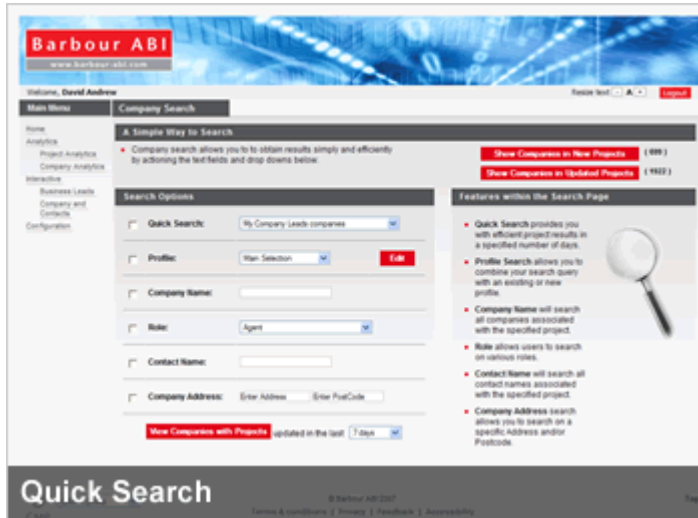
Barbour ABI
www.barbour-abi.com

Welcome, David Andrew

Resize text - A +

Logout

Main Menu

Company Search

Home
Analytics
Project Analytics
Company Analytics
Interactive
Business Leads
Company and Contacts
Configuration

A Simple Way to Search

Company search allows you to obtain results simply and efficiently by actioning the text fields and drop downs below.

Show Companies in New Projects ( 699 )

Show Companies in Updated Projects ( 1922 )

Search Options

Quick Search: My Company Leads companies

Profile: Main Selection Edit

Company Name:

Role: Agent

Contact Name:

Company Address: Enter Address Enter PostCode

View Companies with Projects updated in the last 7 days

Features within the Search Page

Quick Search provides you with efficient project results in a specified number of days.

Profile Search allows you to combine your search query with an existing or new profile.

Company Name will search all companies associated with the specified project.

Role allows users to search on various roles.

Contact Name will search all contact names associated with the specified project.

Company Address search allows you to search on a specific Address and/or Postcode.

Quick Search

© Barbour ABI 2007

Terms & conditions | Privacy | Feedback | Accessibility